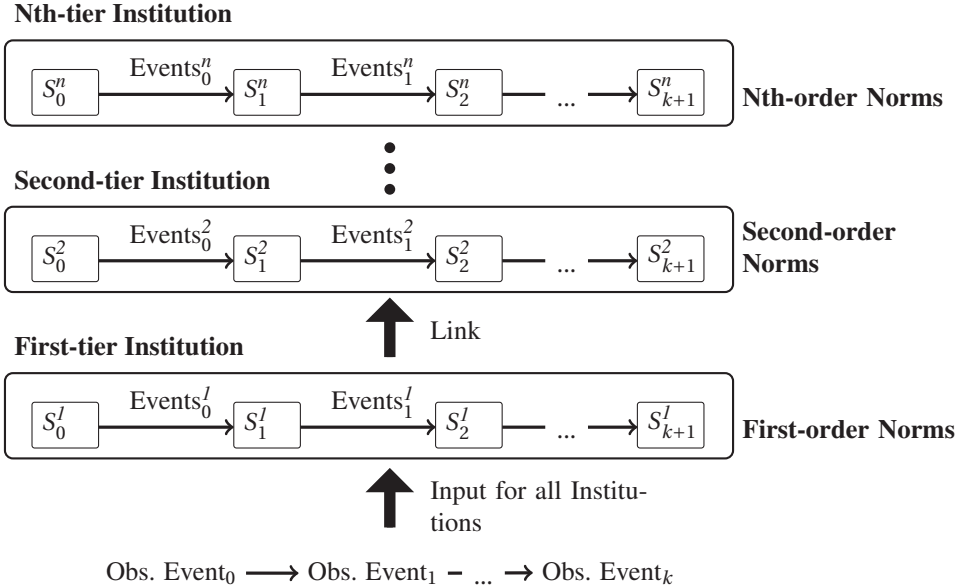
Nth-tier Institution

$S_0^n$ $\text{Events}_0^n$ $S_1^n$ $\text{Events}_1^n$ $S_2^n$ ... $S_{k+1}^n$

Nth-order Norms

Second-tier Institution

$S_0^2$ $\text{Events}_0^2$ $S_1^2$ $\text{Events}_1^2$ $S_2^2$ ... $S_{k+1}^2$

Second-order Norms

Link

First-tier Institution

$S_0^1$ $\text{Events}_0^1$ $S_1^1$ $\text{Events}_1^1$ $S_2^1$ ... $S_{k+1}^1$

First-order Norms

Input for all Institutions

Obs. $\text{Event}_0$ $\longrightarrow$ Obs. $\text{Event}_1$ – ... $\rightarrow$ Obs. $\text{Event}_k$